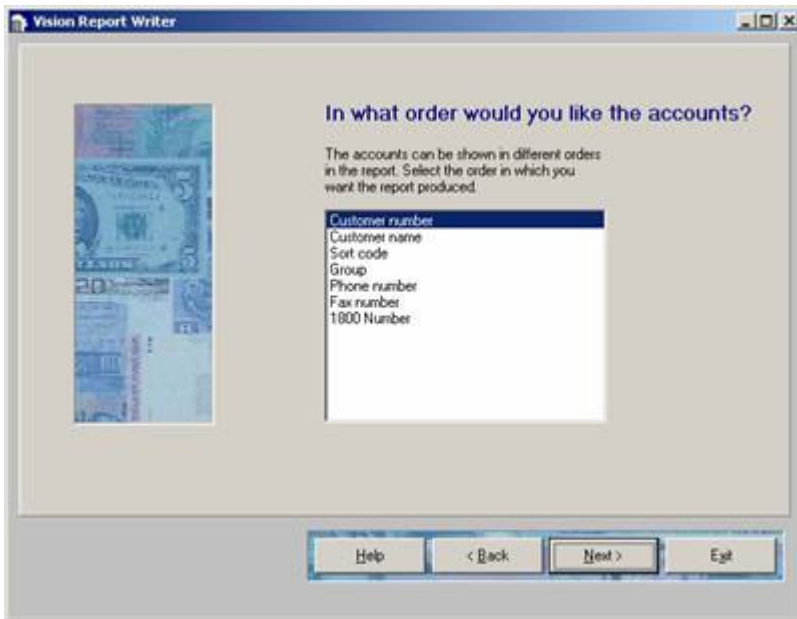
Vision Report Writer

In what order would you like the accounts?

The accounts can be shown in different orders in the report. Select the order in which you want the report produced.

Customer number
Customer name
Sort code
Group
Phone number
Fax number
1800 Number

Help
< Back
Next >
Exit